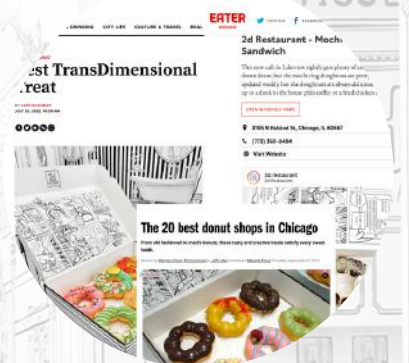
DRINKING CITY LIFE CULTURE & TRAVEL
EATER

est TransDimensional
reat

2d Restaurant - Mochi Sandwich

OPEN IN GOOGLE MAPS

3765 N Halsted St, Chicago, IL 60687

(773) 360-8484

Visit Website

2d Restaurant

The 20 best donut shops in Chicago

From old fashioned to mochi donuts, these nutty and creative treats satisfy every sweet tooth